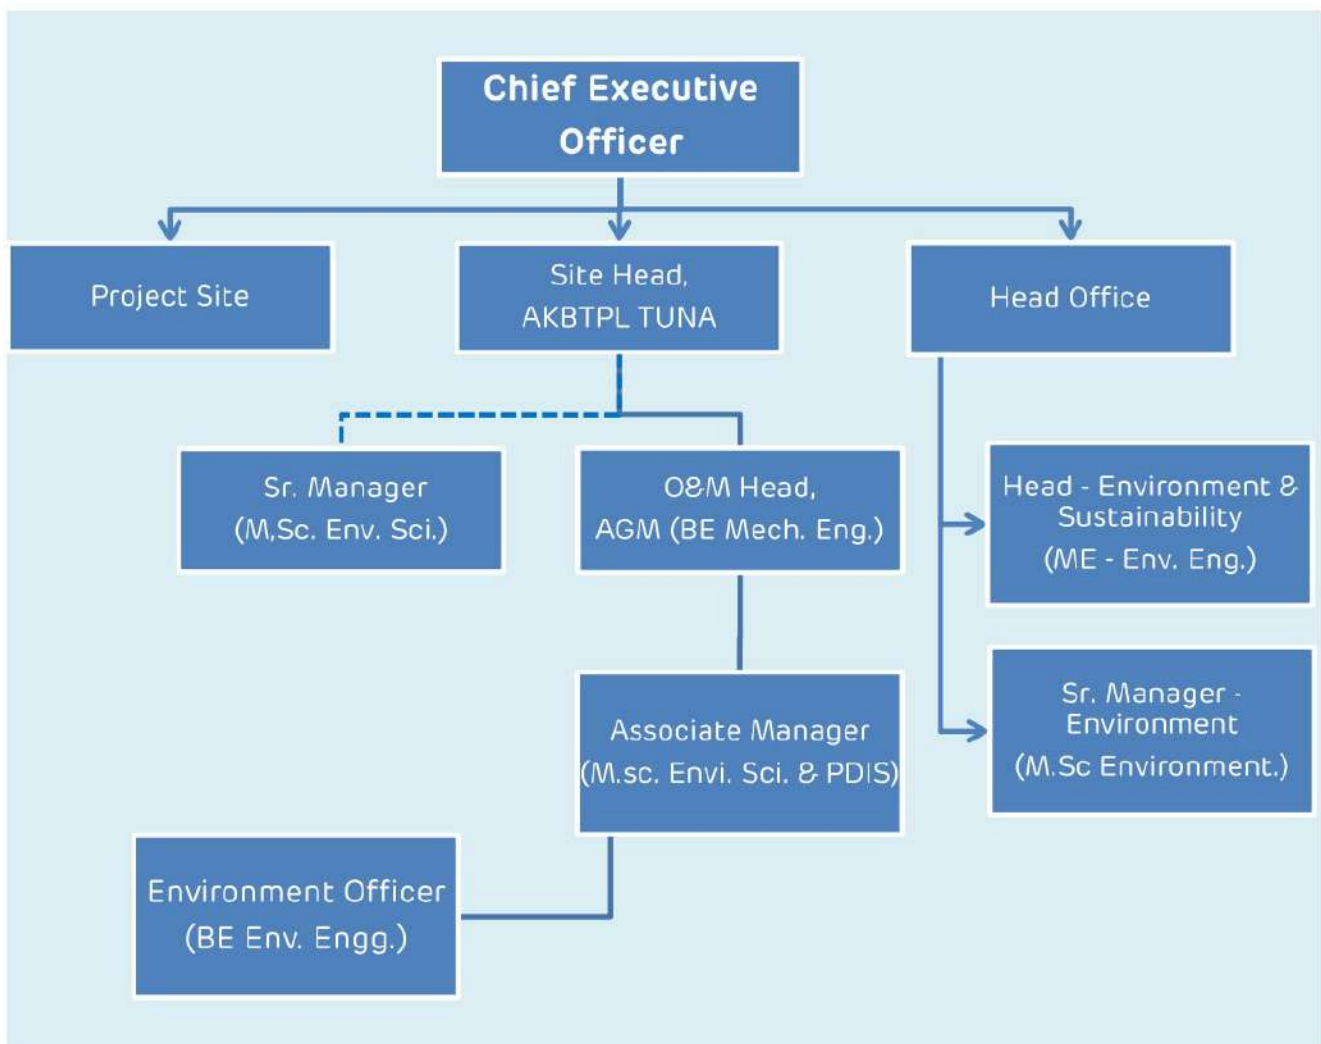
Chief Executive Officer

Project Site

Site Head, AKBTPL TUNA

Head Office

Sr. Manager (M,Sc. Env. Sci.)

O&M Head, AGM (BE Mech. Eng.)

Head - Environment & Sustainability (ME - Env. Eng.)

Associate Manager (M.sc. Envi. Sci. & PDIS)

Sr. Manager - Environment (M.Sc Environment.)

Environment Officer (BE Env. Engg.)